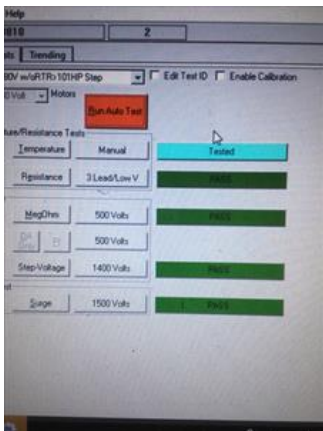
Help
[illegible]810 | 2

ts | Trending

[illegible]0V w/sRTR>101HP Step ☐ Edit Test ID ☐ Enable Calibration

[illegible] Volt Motors

Run Auto Test

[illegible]ue/Resistance Tests

Temperature | Manual | Tested

Resistance | 3 Lead/Low V | PASS

MegOhm | 500 Volts | PASS

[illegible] | B | 500 Volts

Step-Voltage | 1400 Volts | PASS

Surge | 1500 Volts | PASS